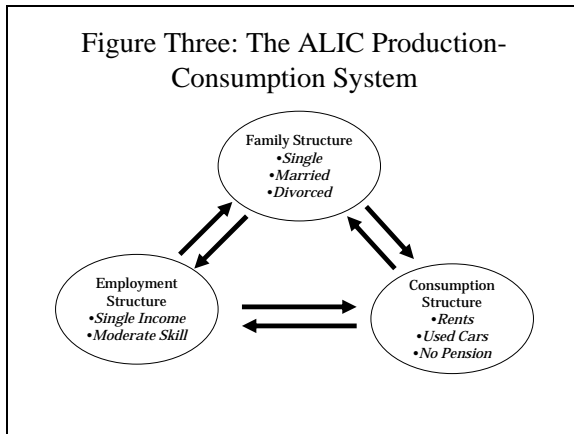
Figure Three: The ALIC Production-Consumption System

Family Structure
•Single
•Married
•Divorced

Employment Structure
•Single Income
•Moderate Skill

Consumption Structure
•Rents
•Used Cars
•No Pension